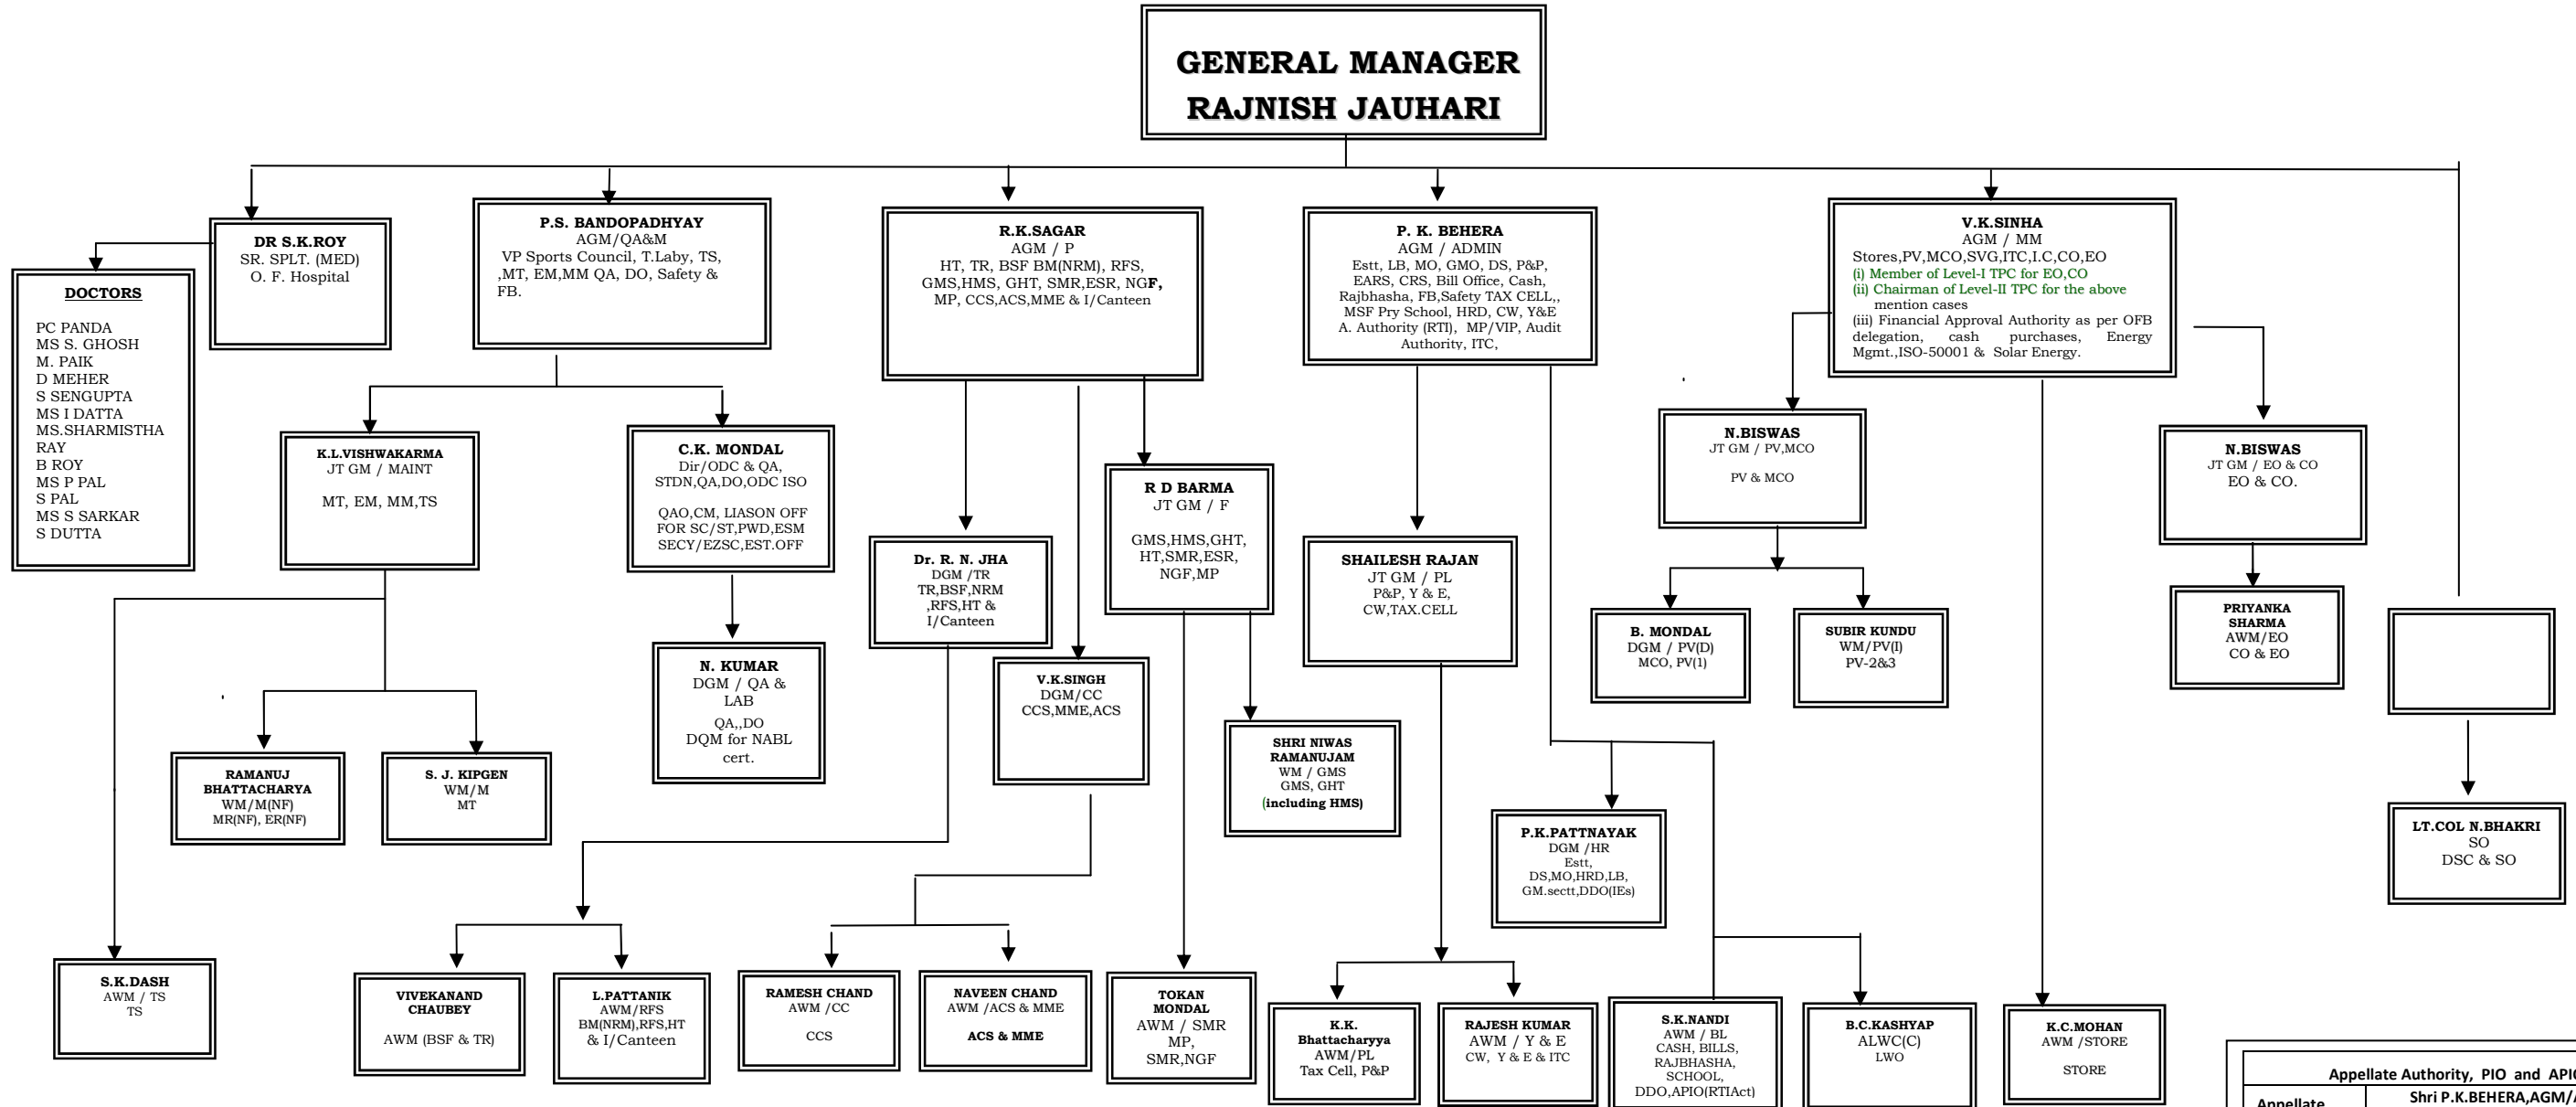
GENERAL MANAGER
RAJNISH JAUHARI

DR S.K.ROY
SR. SPLT. (MED)
O. F. Hospital

DOCTORS
PC PANDA
MS S. GHOSH
M. PAIK
D MEHER
S SENGUPTA
MS I DATTA
MS.SHARMISTHA RAY
B ROY
MS P PAL
S PAL
MS S SARKAR
S DUTTA

P.S. BANDOPADHYAY
AGM/QA&M
VP Sports Council, T.Laby, TS, ,MT, EM,MM QA, DO, Safety & FB.

R.K.SAGAR
AGM / P
HT, TR, BSF BM(NRM), RFS, GMS,HMS, GHT, SMR,ESR, NGF, MP, CCS,ACS,MME & I/Canteen

P. K. BEHERA
AGM / ADMIN
Estt, LB, MO, GMO, DS, P&P, EARS, CRS, Bill Office, Cash, Rajbhasha, FB,Safety TAX CELL,, MSF Pry School, HRD, CW, Y&E A. Authority (RTI), MP/VIP, Audit Authority, ITC,

V.K.SINHA
AGM / MM
Stores,PV,MCO,SVG,ITC,I.C,CO,EO
(i) Member of Level-I TPC for EO,CO
(ii) Chairman of Level-II TPC for the above mention cases
(iii) Financial Approval Authority as per OFB delegation, cash purchases, Energy Mgmt.,ISO-50001 & Solar Energy.

K.L.VISHWAKARMA
JT GM / MAINT
MT, EM, MM,TS

C.K. MONDAL
Dir/ODC & QA, STDN,QA,DO,ODC ISO
QAO,CM, LIASON OFF FOR SC/ST,PWD,ESM SECY/EZSC,EST.OFF

Dr. R. N. JHA
DGM /TR
TR,BSF,NRM ,RFS,HT & I/Canteen

R D BARMA
JT GM / F
GMS,HMS,GHT, HT,SMR,ESR, NGF,MP

SHAILESH RAJAN
JT GM / PL
P&P, Y & E, CW,TAX.CELL

N.BISWAS
JT GM / PV,MCO
PV & MCO

N.BISWAS
JT GM / EO & CO
EO & CO.

N. KUMAR
DGM / QA & LAB
QA,,DO
DQM for NABL cert.

V.K.SINGH
DGM/CC
CCS,MME,ACS

SHRI NIWAS RAMANUJAM
WM / GMS
GMS, GHT
(including HMS)

B. MONDAL
DGM / PV(D)
MCO, PV(1)

SUBIR KUNDU
WM/PV(I)
PV-2&3

PRIYANKA SHARMA
AWM/EO
CO & EO

RAMANUJ BHATTACHARYA
WM/M(NF)
MR(NF), ER(NF)

S. J. KIPGEN
WM/M
MT

P.K.PATTNAYAK
DGM /HR
Estt,
DS,MO,HRD,LB,
GM.sectt,DDO(IEs)

LT.COL N.BHAKRI
SO
DSC & SO

S.K.DASH
AWM / TS
TS

VIVEKANAND CHAUBEY
AWM (BSF & TR)

L.PATTANIK
AWM/RFS
BM(NRM),RFS,HT & I/Canteen

RAMESH CHAND
AWM /CC
CCS

NAVEEN CHAND
AWM /ACS & MME
ACS & MME

TOKAN MONDAL
AWM / SMR
MP,
SMR,NGF

K.K. Bhattacharyya
AWM/PL
Tax Cell, P&P

RAJESH KUMAR
AWM / Y & E
CW, Y & E & ITC

S.K.NANDI
AWM / BL
CASH, BILLS, RAJBHASHA, SCHOOL, DDO,APIO(RTIAct)

B.C.KASHYAP
ALWC(C)
LWO

K.C.MOHAN
AWM /STORE
STORE

Appellate Authority, PIO and API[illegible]
Appellate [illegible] | Shri P.K.BEHERA,AGM/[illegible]